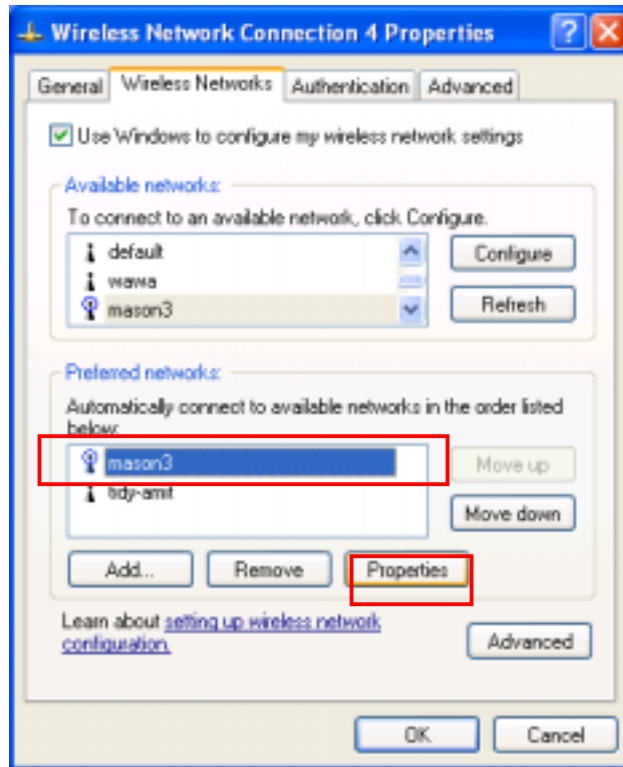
Wireless Network Connection 4 Properties

General | Wireless Networks | Authentication | Advanced

Use Windows to configure my wireless network settings

Available networks:

To connect to an available network, click Configure.

default
wawa
mason3

Configure

Refresh

Preferred networks:

Automatically connect to available networks in the order listed below:

mason3
tidy-amit

Move up

Move down

Add...

Remove

Properties

Learn about setting up wireless network configuration.

Advanced

OK

Cancel